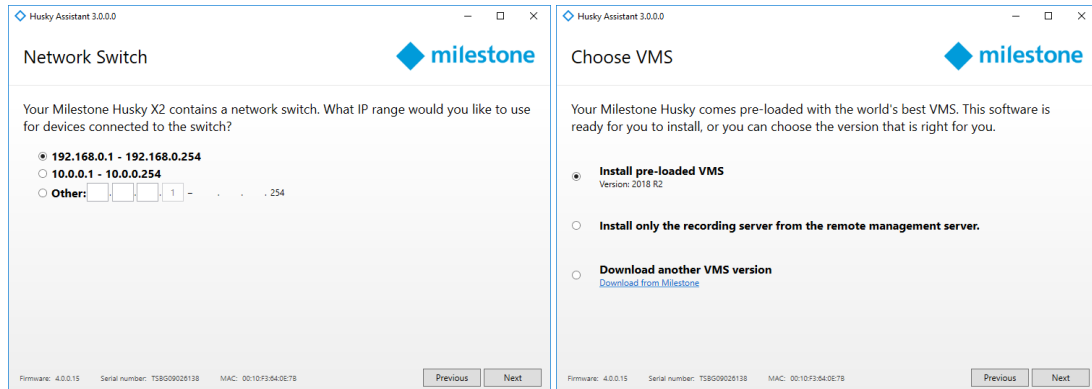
Husky Assistant 3.0.0.0

Network Switch

milestone

Your Milestone Husky X2 contains a network switch. What IP range would you like to use for devices connected to the switch?

192.168.0.1 - 192.168.0.254
10.0.0.1 - 10.0.0.254
Other: . . . 1 – . . . 254

Firmware: 4.0.0.15 Serial number: TS8G09026138 MAC: 00:10:F3:64:0E:78

Previous Next

Husky Assistant 3.0.0.0

Choose VMS

milestone

Your Milestone Husky comes pre-loaded with the world's best VMS. This software is ready for you to install, or you can choose the version that is right for you.

Install pre-loaded VMS
Version: 2018 R2

Install only the recording server from the remote management server.

Download another VMS version
Download from Milestone

Firmware: 4.0.0.15 Serial number: TS8G09026138 MAC: 00:10:F3:64:0E:78

Previous Next